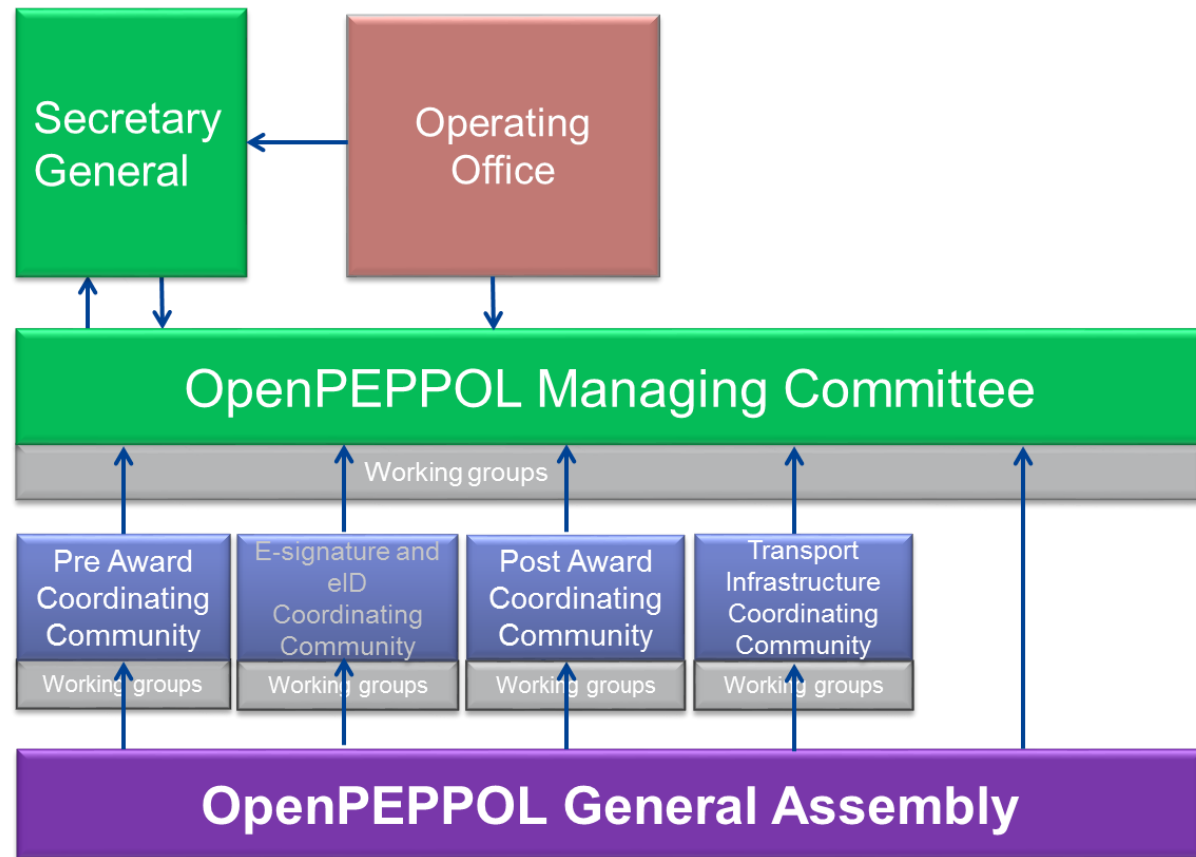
Secretary General

Operating Office

OpenPEPPOL Managing Committee

Working groups

Pre Award Coordinating Community

Working groups

E-signature and eID Coordinating Community

Working groups

Post Award Coordinating Community

Working groups

Transport Infrastructure Coordinating Community

Working groups

OpenPEPPOL General Assembly